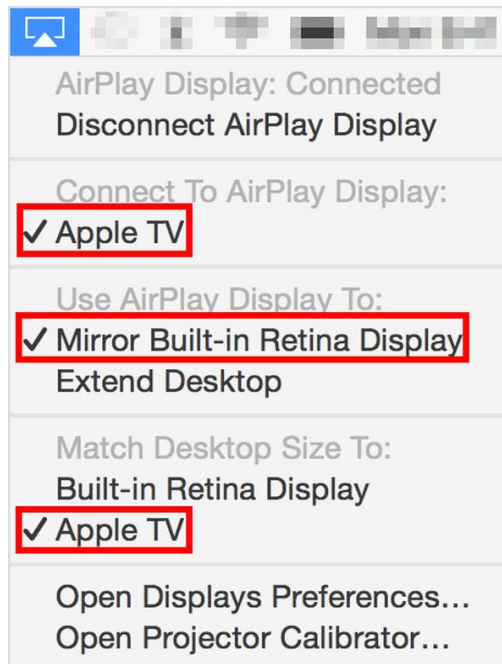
AirPlay Display: Connected
Disconnect AirPlay Display

Connect To AirPlay Display:
✓ Apple TV

Use AirPlay Display To:
✓ Mirror Built-in Retina Display
Extend Desktop

Match Desktop Size To:
Built-in Retina Display
✓ Apple TV

Open Displays Preferences…
Open Projector Calibrator…